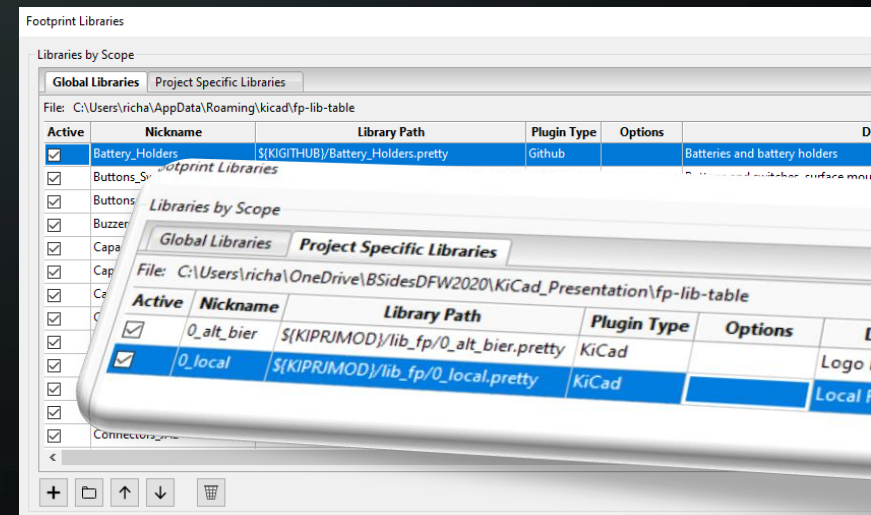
Footprint Libraries

Libraries by Scope

Global Libraries | Project Specific Libraries

File: C:\Users\richa\AppData\Roaming\kicad\fp-lib-table

| Active | Nickname | Library Path | Plugin Type | Options | D |
|---|---|---|---|---|---|
| ☑ | Battery_Holders | ${KIGITHUB}/Battery_Holders.pretty | Github | | Batteries and battery holders |
| ☑ | Buttons_Sw | | | | Buttons and switches, surface mou |
| ☑ | Buttons | | | | |
| ☑ | Buzzer | | | | |
| ☑ | Capa | | | | |
| ☑ | Cap | | | | |
| ☑ | Ca | | | | |
| ☑ | C | | | | |
| ☑ | | | | | |
| ☑ | | | | | |
| ☑ | | | | | |
| ☑ | | | | | |
| ☑ | Connectors_JAE | | | | |

Footprint Libraries

Libraries by Scope

Global Libraries | Project Specific Libraries

File: C:\Users\richa\OneDrive\BSidesDFW2020\KiCad_Presentation\fp-lib-table

| Active | Nickname | Library Path | Plugin Type | Options | D |
|---|---|---|---|---|---|
| ☑ | 0_alt_bier | ${KIPRJMOD}/lib_fp/0_alt_bier.pretty | KiCad | | Logo |
| ☑ | 0_local | ${KIPRJMOD}/lib_fp/0_local.pretty | KiCad | | Local F |